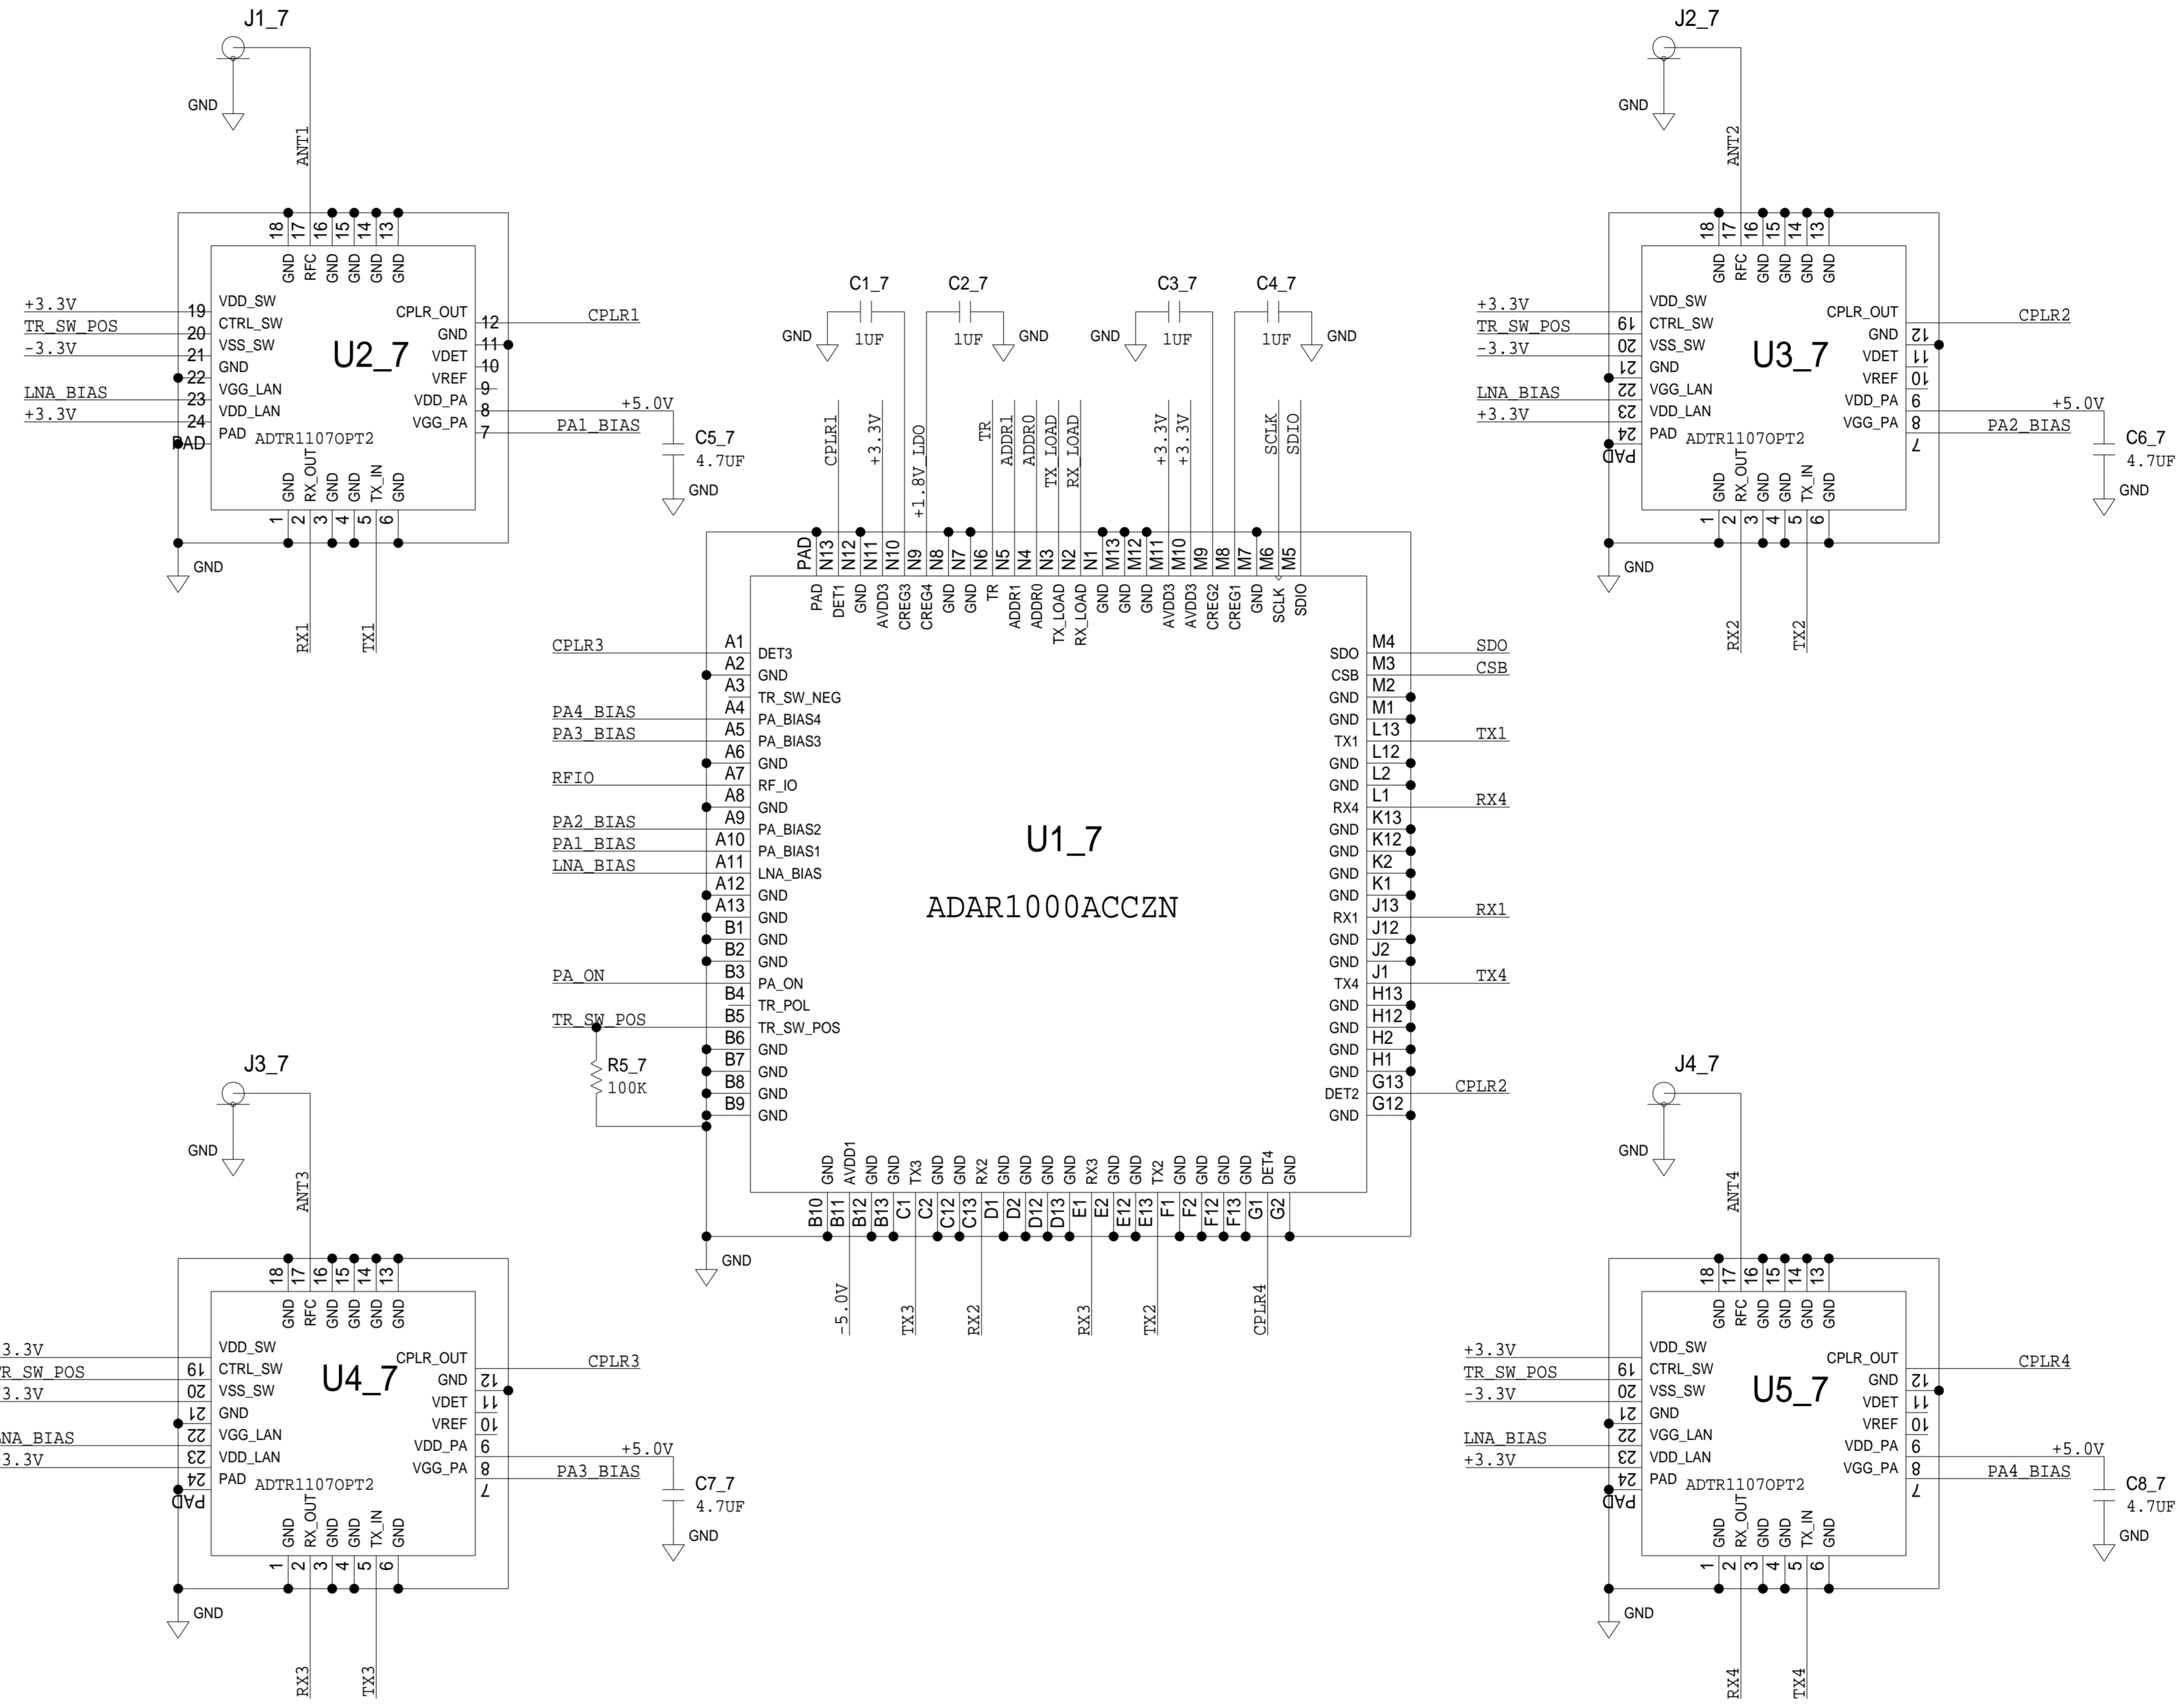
J1_7
GND
ANT1
18 17 16 15 14 13
GND RFC GND GND GND GND
+3.3V
TR_SW_POS
-3.3V
LNA_BIAS
+3.3V
19 VDD_SW
20 CTRL_SW
21 VSS_SW
22 GND
23 VGG_LAN
24 VDD_LAN
PAD PAD
U2_7
ADTR1107OPT2
CPLR_OUT 12
GND 11
VDET 10
VREF 9
VDD_PA 8
VGG_PA 7
CPLR1
+5.0V
PA1_BIAS
C5_7
4.7UF
GND
GND RX_OUT GND GND TX_IN GND
1 2 3 4 5 6
GND
RX1
TX1

J2_7
GND
ANT2
18 17 16 15 14 13
GND RFC GND GND GND GND
+3.3V
TR_SW_POS
-3.3V
LNA_BIAS
+3.3V
19 VDD_SW
20 CTRL_SW
21 VSS_SW
22 GND
23 VGG_LAN
24 VDD_LAN
PAD PAD
U3_7
ADTR1107OPT2
CPLR_OUT 12
GND 11
VDET 10
VREF 6
VDD_PA 8
VGG_PA 7
CPLR2
+5.0V
PA2_BIAS
C6_7
4.7UF
GND
GND RX_OUT GND GND TX_IN GND
1 2 3 4 5 6
GND
RX2
TX2

C1_7 GND 1UF
C2_7 1UF GND
C3_7 GND 1UF
C4_7 1UF GND
CPLR1 +3.3V +1.8V_LDO TR ADDR1 ADDR0 TX_LOAD RX_LOAD +3.3V +3.3V SCLK SDIO
PAD N13 N12 N11 N10 N9 N8 N7 N6 N5 N4 N3 N2 N1 M13 M12 M11 M10 M9 M8 M7 M6 M5
PAD DET1 GND AVDD3 CREG3 CREG4 GND GND TR ADDR1 ADDR0 TX_LOAD RX_LOAD GND GND GND AVDD3 AVDD3 CREG2 CREG1 GND SCLK SDIO

CPLR3 A1 DET3
A2 GND
A3 TR_SW_NEG
PA4_BIAS A4 PA_BIAS4
PA3_BIAS A5 PA_BIAS3
A6 GND
RFIO A7 RF_IO
A8 GND
PA2_BIAS A9 PA_BIAS2
PA1_BIAS A10 PA_BIAS1
LNA_BIAS A11 LNA_BIAS
A12 GND
A13 GND
B1 GND
B2 GND
PA_ON B3 PA_ON
B4 TR_POL
TR_SW_POS B5 TR_SW_POS
B6 GND
R5_7 100K
B7 GND
B8 GND
B9 GND

U1_7
ADAR1000ACCZN

SDO M4 SDO
CSB M3 CSB
GND M2
GND M1
TX1 L13 TX1
GND L12
GND L2
RX4 L1 RX4
GND K13
GND K12
GND K2
GND K1
RX1 J13 RX1
GND J12
GND J2
TX4 J1 TX4
GND H13
GND H12
GND H2
GND H1
DET2 G13 CPLR2
GND G12

GND AVDD1 GND GND TX3 GND GND RX2 GND GND GND GND RX3 GND GND TX2 GND GND GND GND DET4 GND
B10 B11 B12 B13 C1 C2 C12 C13 D1 D2 D12 D13 E1 E2 E12 E13 F1 F2 F12 F13 G1 G2
GND
-5.0V TX3 RX2 RX3 TX2 CPLR4

J3_7
GND
ANT3
18 17 16 15 14 13
GND RFC GND GND GND GND
3.3V
R_SW_POS
3.3V
NA_BIAS
3.3V
19 VDD_SW
CTRL_SW
20 VSS_SW
21 GND
22 VGG_LAN
23 VDD_LAN
24 PAD
PAD
U4_7
ADTR1107OPT2
CPLR_OUT 12
GND 11
VDET 10
VREF 6
VDD_PA 8
VGG_PA 7
CPLR3
+5.0V
PA3_BIAS
C7_7
4.7UF
GND
GND RX_OUT GND GND TX_IN GND
1 2 3 4 5 6
GND
RX3
TX3

J4_7
GND
ANT4
18 17 16 15 14 13
GND RFC GND GND GND GND
+3.3V
TR_SW_POS
-3.3V
LNA_BIAS
+3.3V
19 VDD_SW
CTRL_SW
20 VSS_SW
21 GND
22 VGG_LAN
23 VDD_LAN
24 PAD
PAD
U5_7
ADTR1107OPT2
CPLR_OUT 12
GND 11
VDET 10
VREF 6
VDD_PA 8
VGG_PA 7
CPLR4
+5.0V
PA4_BIAS
C8_7
4.7UF
GND
GND RX_OUT GND GND TX_IN GND
1 2 3 4 5 6
GND
RX4
TX4